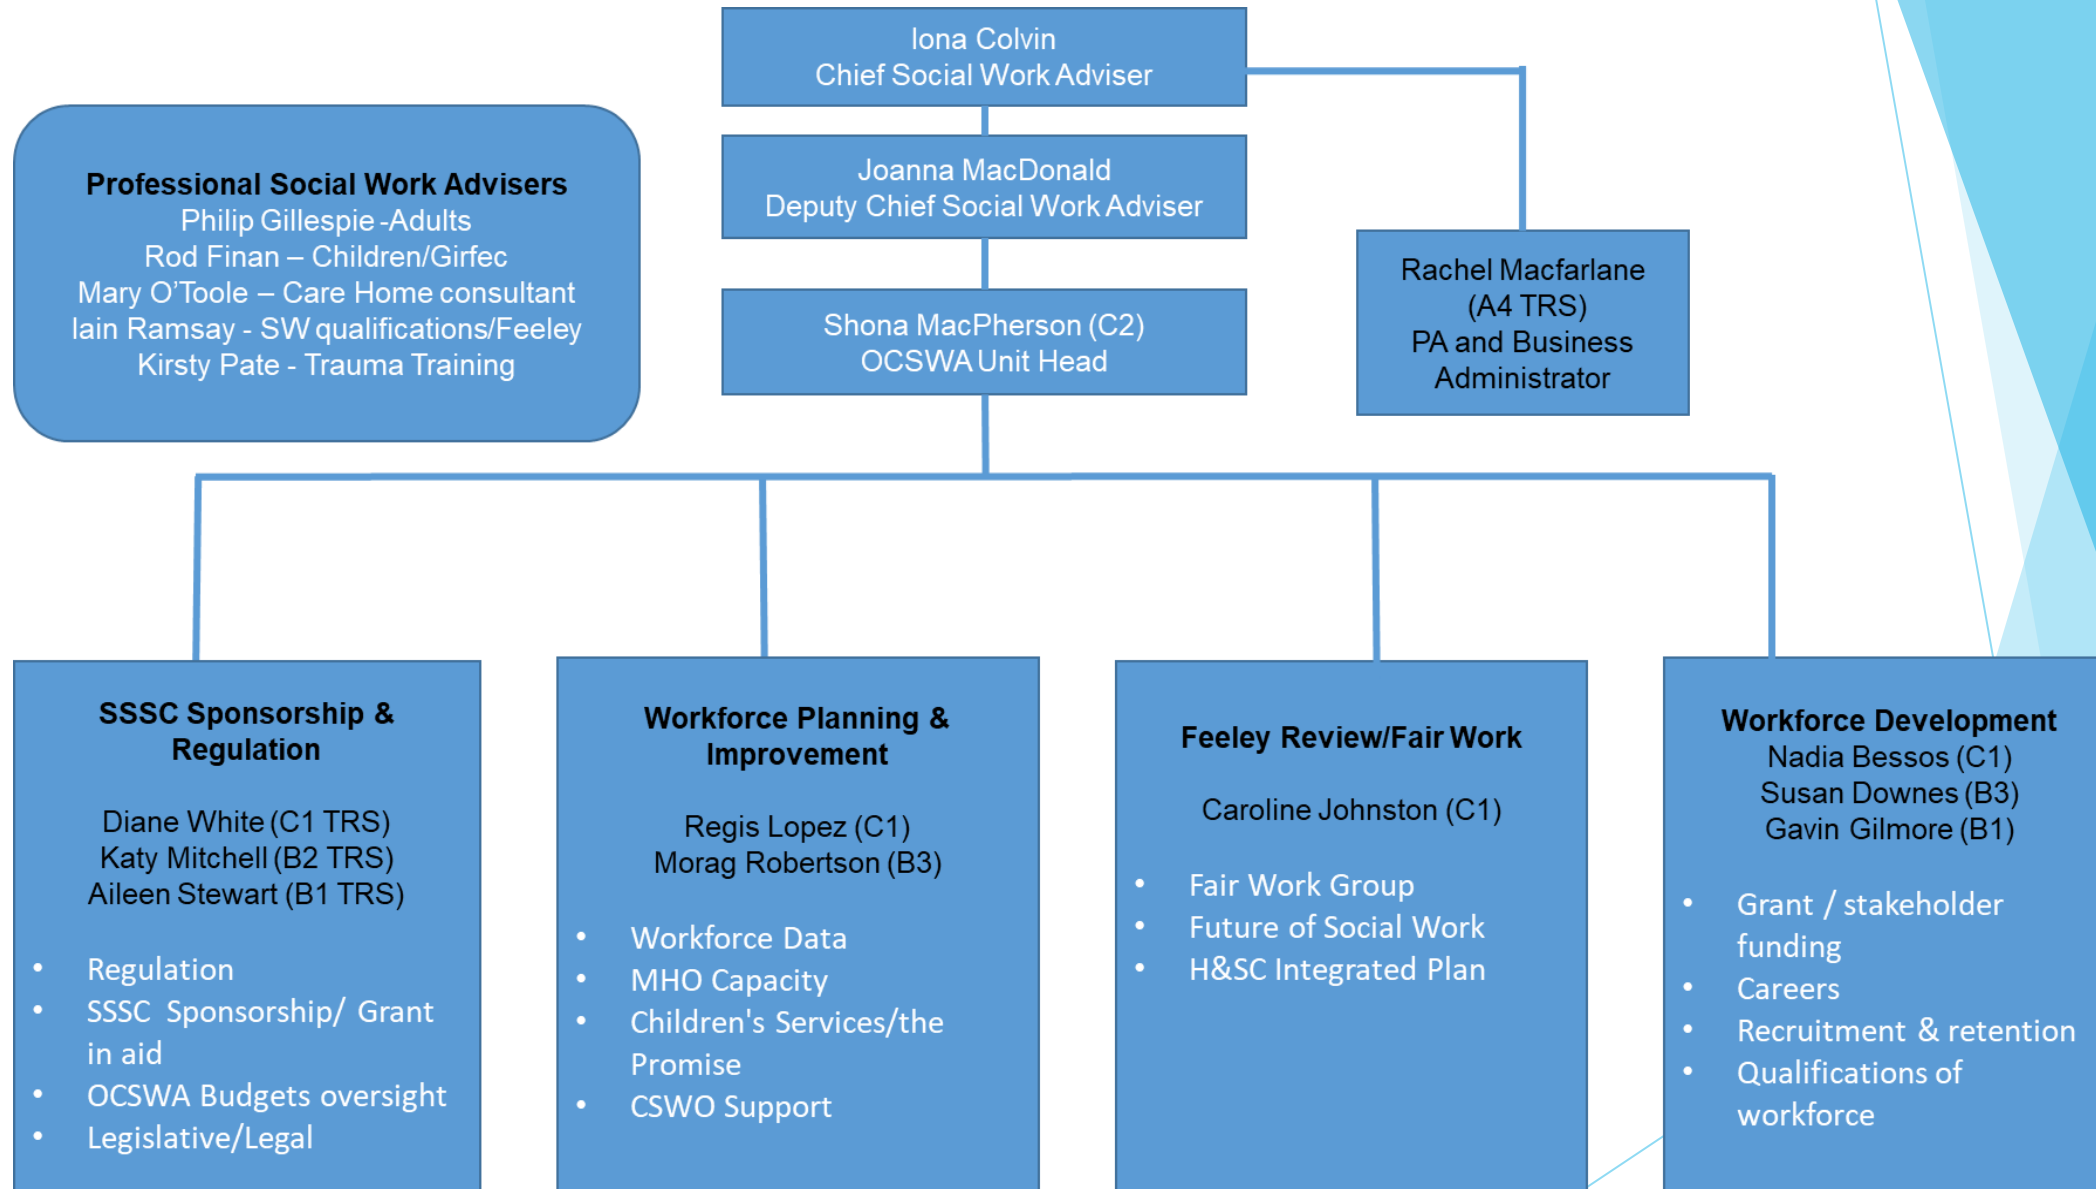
Iona Colvin
Chief Social Work Adviser

Joanna MacDonald
Deputy Chief Social Work Adviser

Shona MacPherson (C2)
OCSWA Unit Head

Professional Social Work Advisers
Philip Gillespie -Adults
Rod Finan – Children/Girfec
Mary O'Toole – Care Home consultant
Iain Ramsay - SW qualifications/Feeley
Kirsty Pate - Trauma Training

Rachel Macfarlane
(A4 TRS)
PA and Business Administrator

SSSC Sponsorship & Regulation

Diane White (C1 TRS)
Katy Mitchell (B2 TRS)
Aileen Stewart (B1 TRS)

- Regulation
- SSSC Sponsorship/ Grant in aid
- OCSWA Budgets oversight
- Legislative/Legal

Workforce Planning & Improvement

Regis Lopez (C1)
Morag Robertson (B3)

- Workforce Data
- MHO Capacity
- Children's Services/the Promise
- CSWO Support

Feeley Review/Fair Work

Caroline Johnston (C1)

- Fair Work Group
- Future of Social Work
- H&SC Integrated Plan

Workforce Development
Nadia Bessos (C1)
Susan Downes (B3)
Gavin Gilmore (B1)

- Grant / stakeholder funding
- Careers
- Recruitment & retention
- Qualifications of workforce